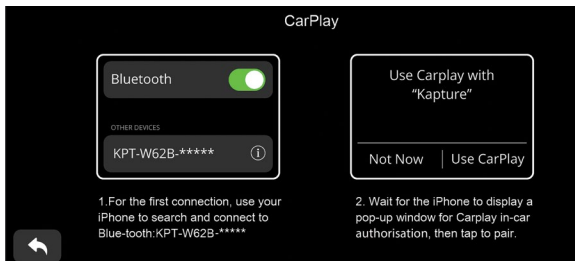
CarPlay

Bluetooth

OTHER DEVICES

KPT-W62B-*****

1.For the first connection, use your iPhone to search and connect to Blue-tooth:KPT-W62B-*****

Use Carplay with "Kapture"

Not Now | Use CarPlay

2. Wait for the iPhone to display a pop-up window for Carplay in-car authorisation, then tap to pair.